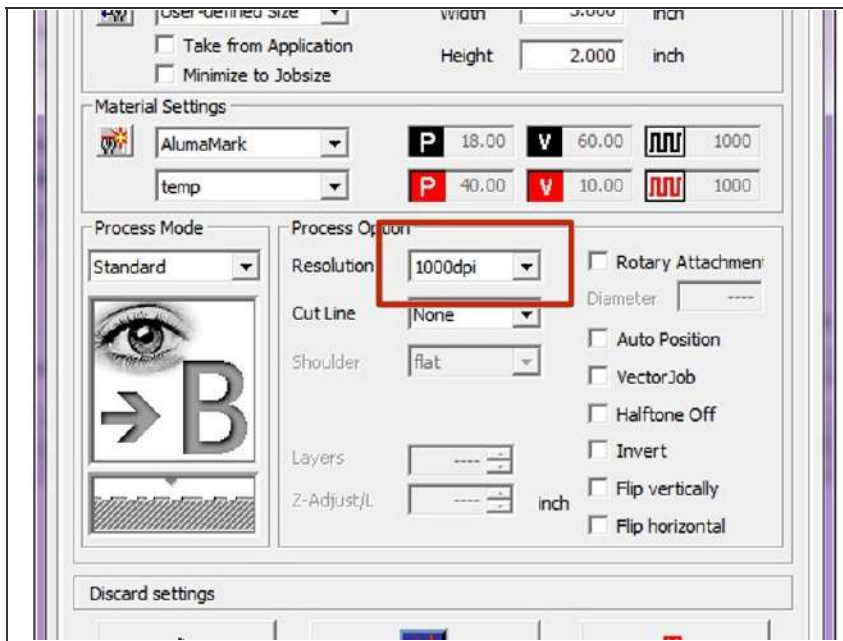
User-defined Size
Width
3.000
inch
Take from Application
Minimize to Jobsize
Height
2.000
inch

Material Settings
AlumaMark
P 18.00
V 60.00
1000
temp
P 40.00
V 10.00
1000

Process Mode
Standard

Process Option
Resolution
1000dpi
Cut Line
None
Shoulder
flat
Layers
----
Z-Adjust/L
----
inch

Rotary Attachment
Diameter
----
Auto Position
VectorJob
Halftone Off
Invert
Flip vertically
Flip horizontal

Discard settings